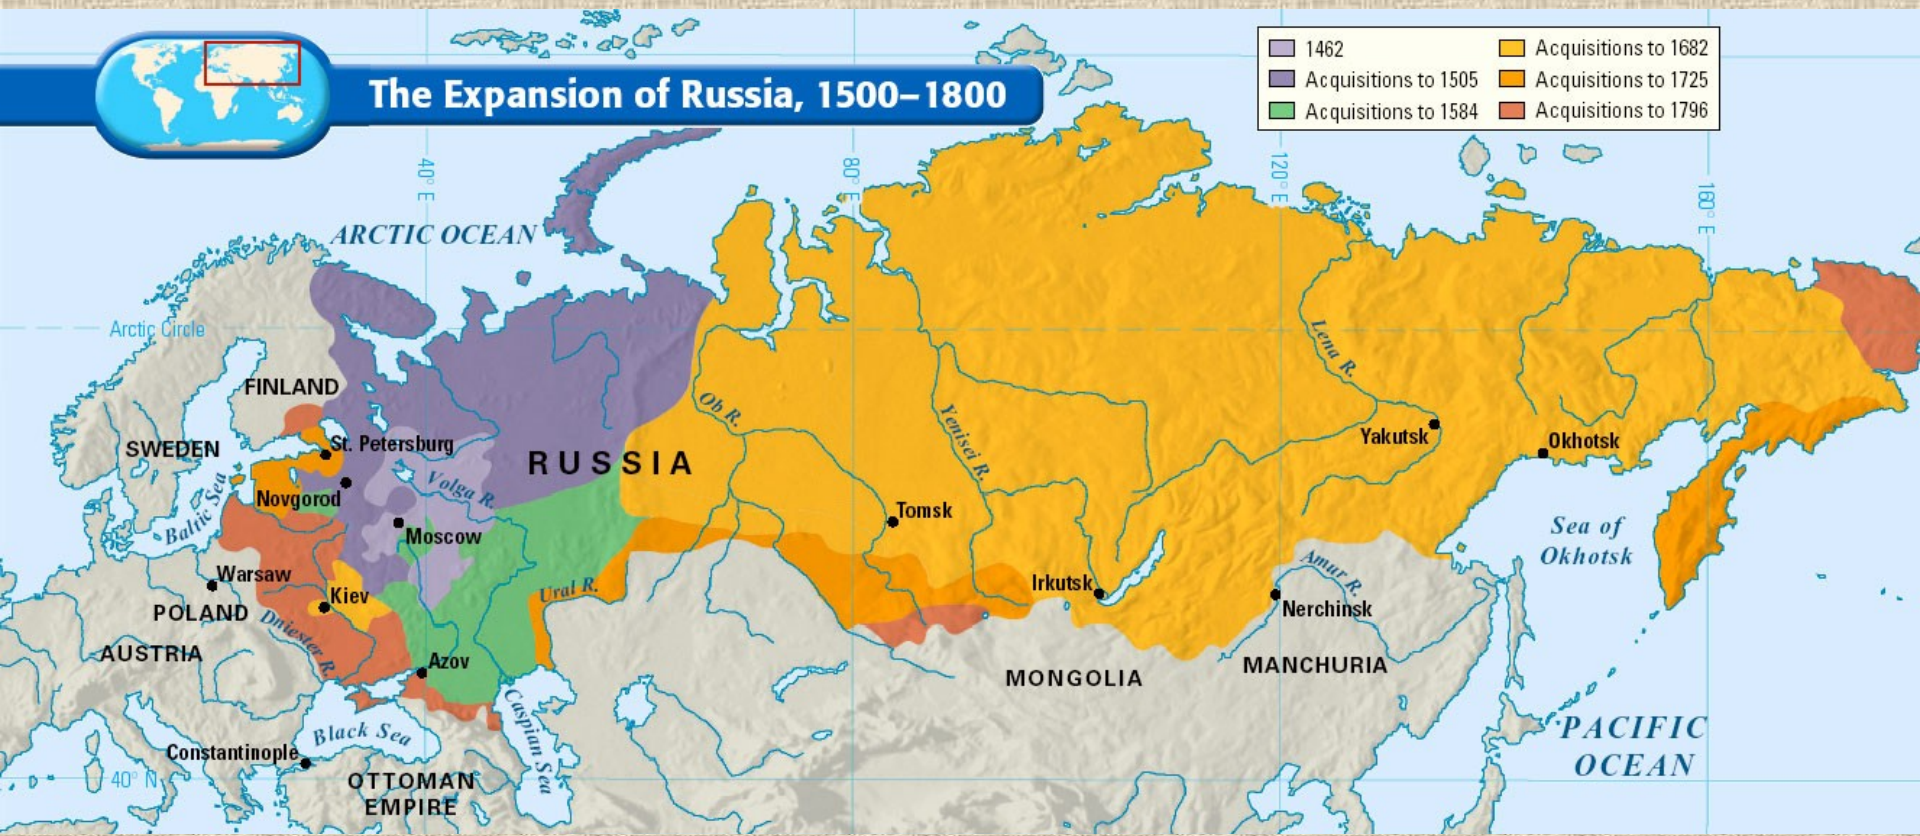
The Expansion of Russia, 1500–1800

| | |
|---|---|
| 1462 | Acquisitions to 1682 |
| Acquisitions to 1505 | Acquisitions to 1725 |
| Acquisitions to 1584 | Acquisitions to 1796 |

40° E
80° E
120° E
160° E
ARCTIC OCEAN
Arctic Circle
FINLAND
SWEDEN
St. Petersburg
Novgorod
Baltic Sea
Volga R.
RUSSIA
Ob R.
Yenisei R.
Lena R.
Yakutsk
Okhotsk
Moscow
Tomsk
Warsaw
Kiev
POLAND
Dniester R.
Ural R.
Irkutsk
Amur R.
Nerchinsk
Sea of Okhotsk
AUSTRIA
Azov
MONGOLIA
MANCHURIA
Black Sea
Caspian Sea
Constantinople
40° N
OTTOMAN EMPIRE
PACIFIC OCEAN